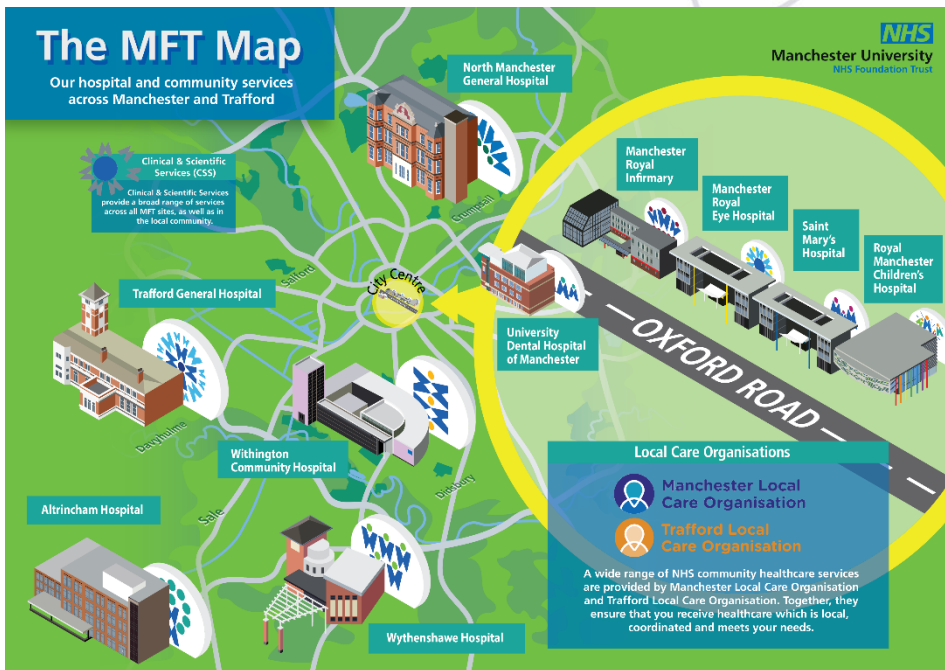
The MFT Map

Our hospital and community services across Manchester and Trafford

NHS
Manchester University
NHS Foundation Trust

North Manchester General Hospital

Clinical & Scientific Services (CSS)

Clinical & Scientific Services provide a broad range of services across all MFT sites, as well as in the local community.

Crumpsall

Salford

City Centre

Trafford General Hospital

Manchester Royal Infirmary

Manchester Royal Eye Hospital

Saint Mary's Hospital

Royal Manchester Children's Hospital

University Dental Hospital of Manchester

OXFORD ROAD

Davyhulme

Withington Community Hospital

Didsbury

Sale

Altrincham Hospital

Wythenshawe Hospital

Local Care Organisations

Manchester Local Care Organisation

Trafford Local Care Organisation

A wide range of NHS community healthcare services are provided by Manchester Local Care Organisation and Trafford Local Care Organisation. Together, they ensure that you receive healthcare which is local, coordinated and meets your needs.